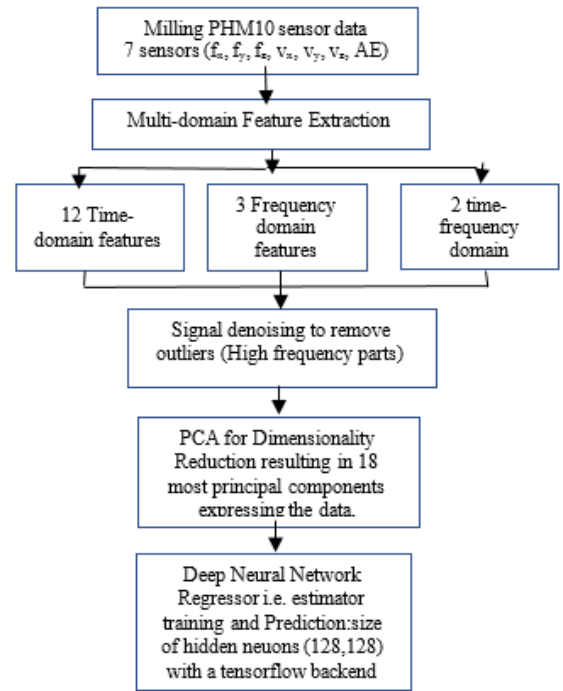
Milling PHM10 sensor data 7 sensors ($f_x$, $f_y$, $f_z$, $v_x$, $v_y$, $v_z$, AE)

Multi-domain Feature Extraction

12 Time-domain features

3 Frequency domain features

2 time-frequency domain

Signal denoising to remove outliers (High frequency parts)

PCA for Dimensionality Reduction resulting in 18 most principal components expressing the data.

Deep Neural Network Regressor i.e. estimator training and Prediction:size of hidden neuons (128,128) with a tensorflow backend